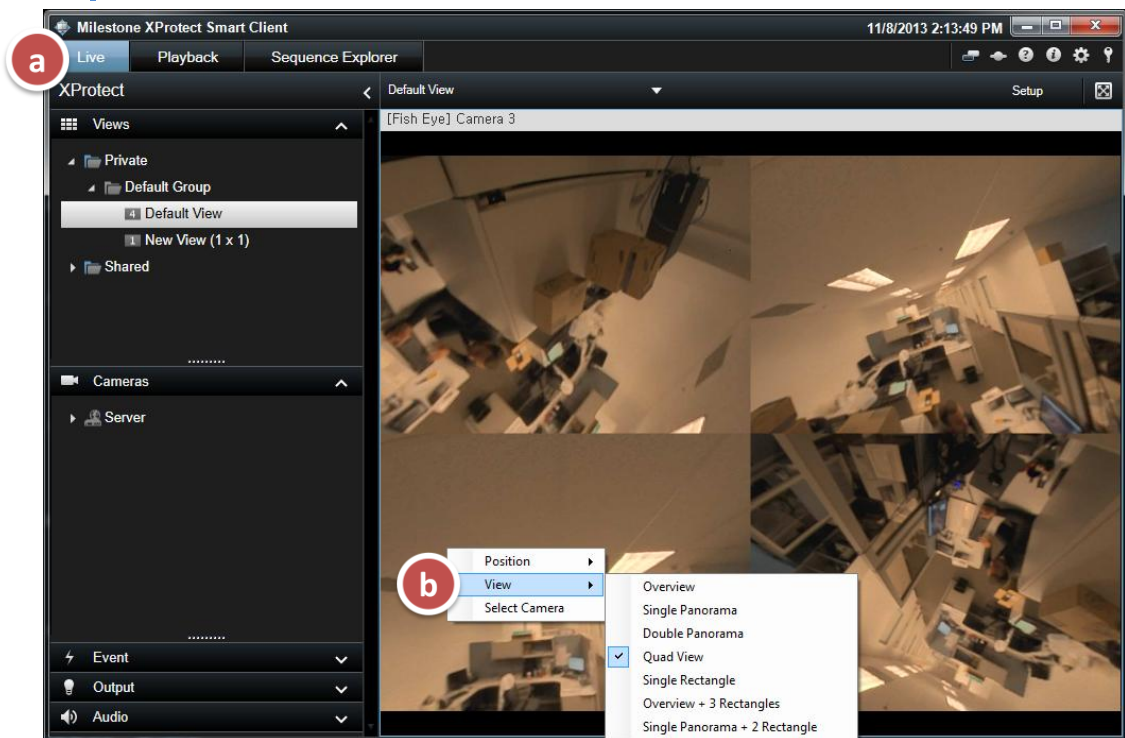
Milestone XProtect Smart Client

11/8/2013 2:13:49 PM

a

Live

Playback

Sequence Explorer

XProtect

Views

Private

Default Group

4 Default View

1 New View (1 x 1)

Shared

Cameras

Server

Event

Output

Audio

Default View

Setup

[Fish Eye] Camera 3

Position

b

View

Select Camera

Overview

Single Panorama

Double Panorama

Quad View

Single Rectangle

Overview + 3 Rectangles

Single Panorama + 2 Rectangle